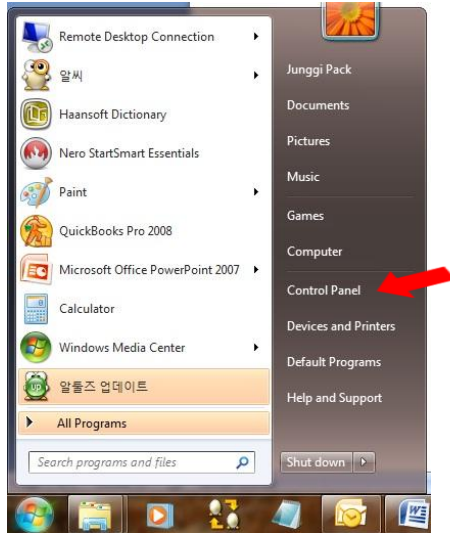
Remote Desktop Connection
알씨
Haansoft Dictionary
Nero StartSmart Essentials
Paint
QuickBooks Pro 2008
Microsoft Office PowerPoint 2007
Calculator
Windows Media Center
알툴즈 업데이트
All Programs
Search programs and files

Junggi Pack
Documents
Pictures
Music
Games
Computer
Control Panel
Devices and Printers
Default Programs
Help and Support
Shut down